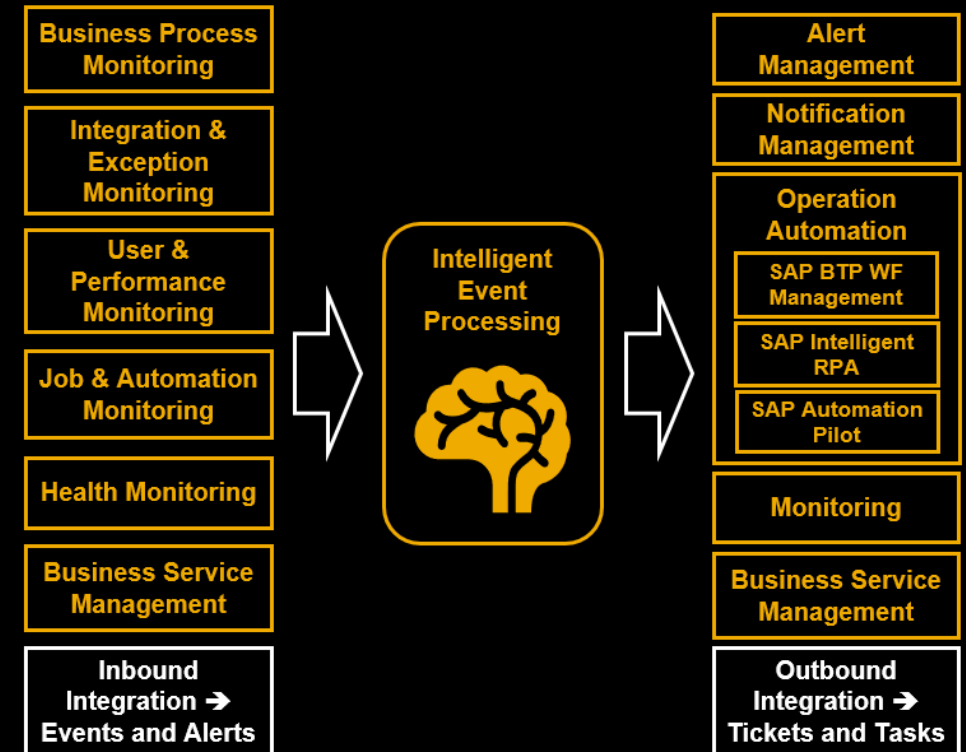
Business Process Monitoring

Integration & Exception Monitoring

User & Performance Monitoring

Job & Automation Monitoring

Health Monitoring

Business Service Management

Inbound Integration ➔ Events and Alerts

Intelligent Event Processing

Alert Management

Notification Management

Operation Automation

SAP BTP WF Management

SAP Intelligent RPA

SAP Automation Pilot

Monitoring

Business Service Management

Outbound Integration ➔ Tickets and Tasks